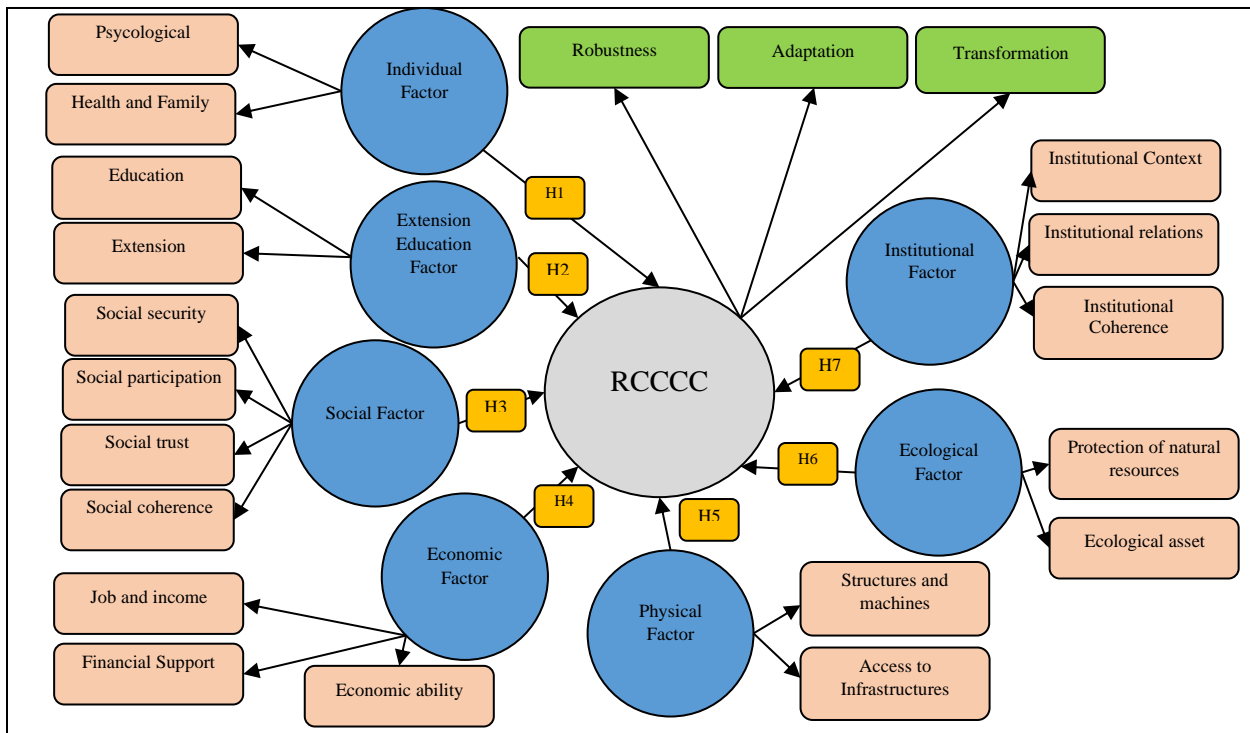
Psycological

Health and Family

Individual Factor

Robustness

Adaptation

Transformation

Education

Extension

Extension Education Factor

H1

H2

Institutional Context

Institutional relations

Institutional Coherence

Institutional Factor

Social security

Social participation

Social trust

Social coherence

Social Factor

H3

RCCCC

H7

H6

Ecological Factor

Protection of natural resources

Ecological asset

H4

H5

Economic Factor

Job and income

Financial Support

Economic ability

Physical Factor

Structures and machines

Access to Infrastructures